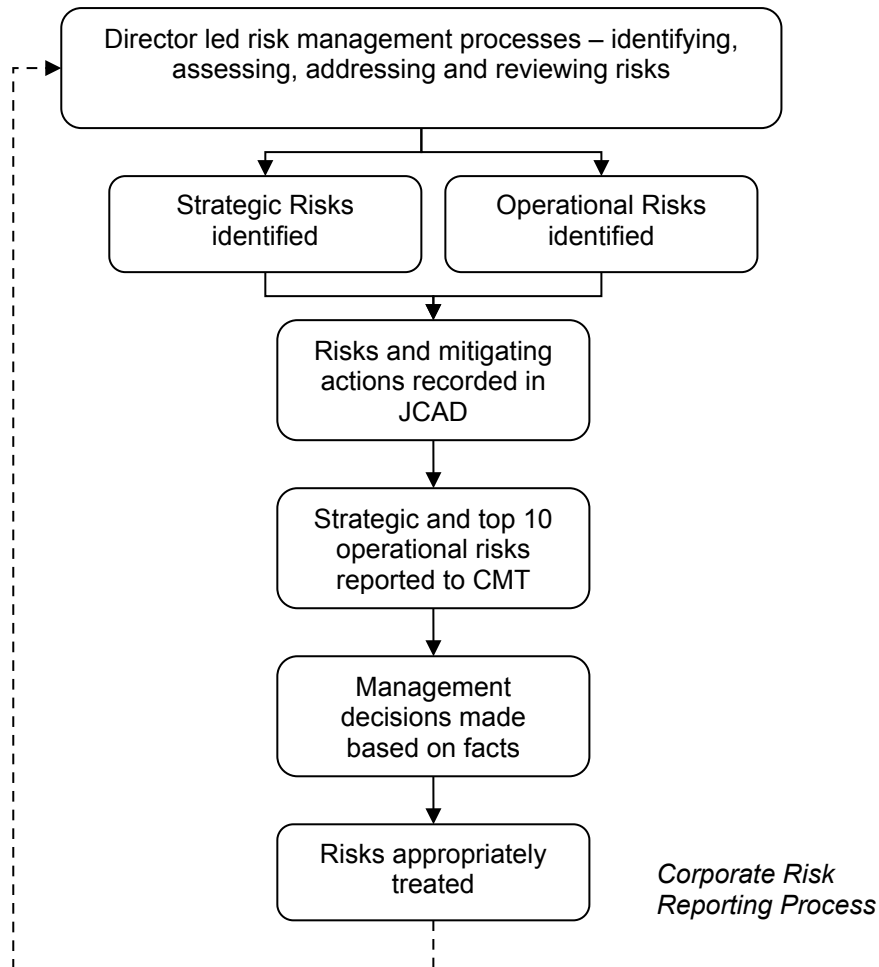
Director led risk management processes – identifying, assessing, addressing and reviewing risks

Strategic Risks identified

Operational Risks identified

Risks and mitigating actions recorded in JCAD

Strategic and top 10 operational risks reported to CMT

Management decisions made based on facts

Risks appropriately treated

Corporate Risk Reporting Process